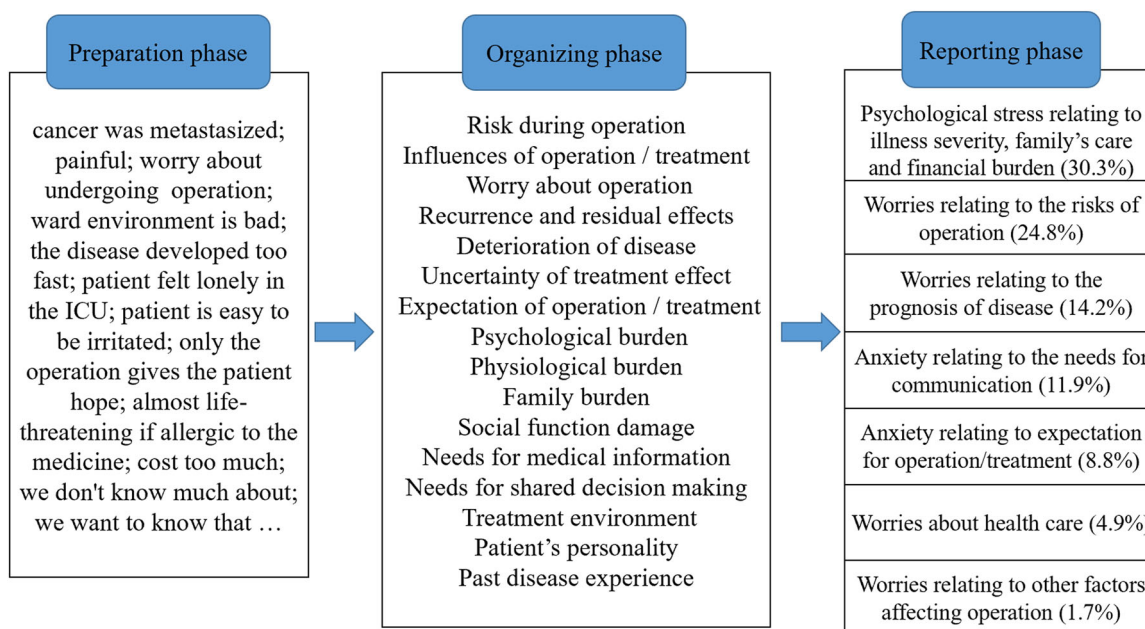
Preparation phase

cancer was metastasized; painful; worry about undergoing operation; ward environment is bad; the disease developed too fast; patient felt lonely in the ICU; patient is easy to be irritated; only the operation gives the patient hope; almost life-threatening if allergic to the medicine; cost too much; we don't know much about; we want to know that …

Organizing phase

Risk during operation
Influences of operation / treatment
Worry about operation
Recurrence and residual effects
Deterioration of disease
Uncertainty of treatment effect
Expectation of operation / treatment
Psychological burden
Physiological burden
Family burden
Social function damage
Needs for medical information
Needs for shared decision making
Treatment environment
Patient's personality
Past disease experience

Reporting phase

Psychological stress relating to illness severity, family's care and financial burden (30.3%)

Worries relating to the risks of operation (24.8%)

Worries relating to the prognosis of disease (14.2%)

Anxiety relating to the needs for communication (11.9%)

Anxiety relating to expectation for operation/treatment (8.8%)

Worries about health care (4.9%)

Worries relating to other factors affecting operation (1.7%)